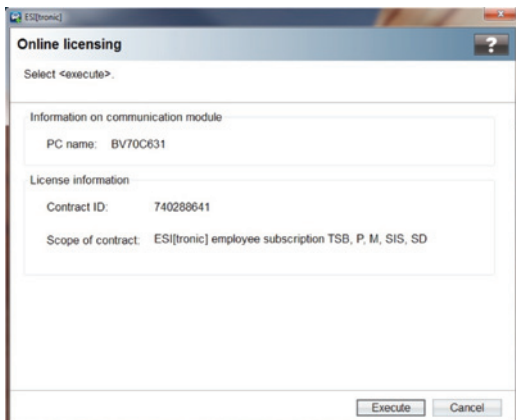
ESI[tronic]

Online licensing

?

Select <execute>.

Information on communication module

PC name: BV70C631

License information

Contract ID: 740288641

Scope of contract: ESI[tronic] employee subscription TSB, P, M, SIS, SD

Execute

Cancel